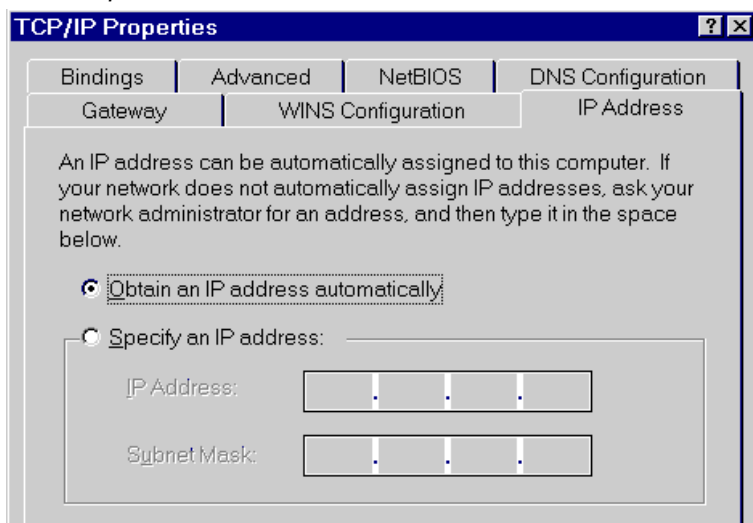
TCP/IP Properties

?

Bindings | Advanced | NetBIOS | DNS Configuration
Gateway | WINS Configuration | IP Address

An IP address can be automatically assigned to this computer. If your network does not automatically assign IP addresses, ask your network administrator for an address, and then type it in the space below.

Obtain an IP address automatically

Specify an IP address:

IP Address: . . .

Subnet Mask: . . .